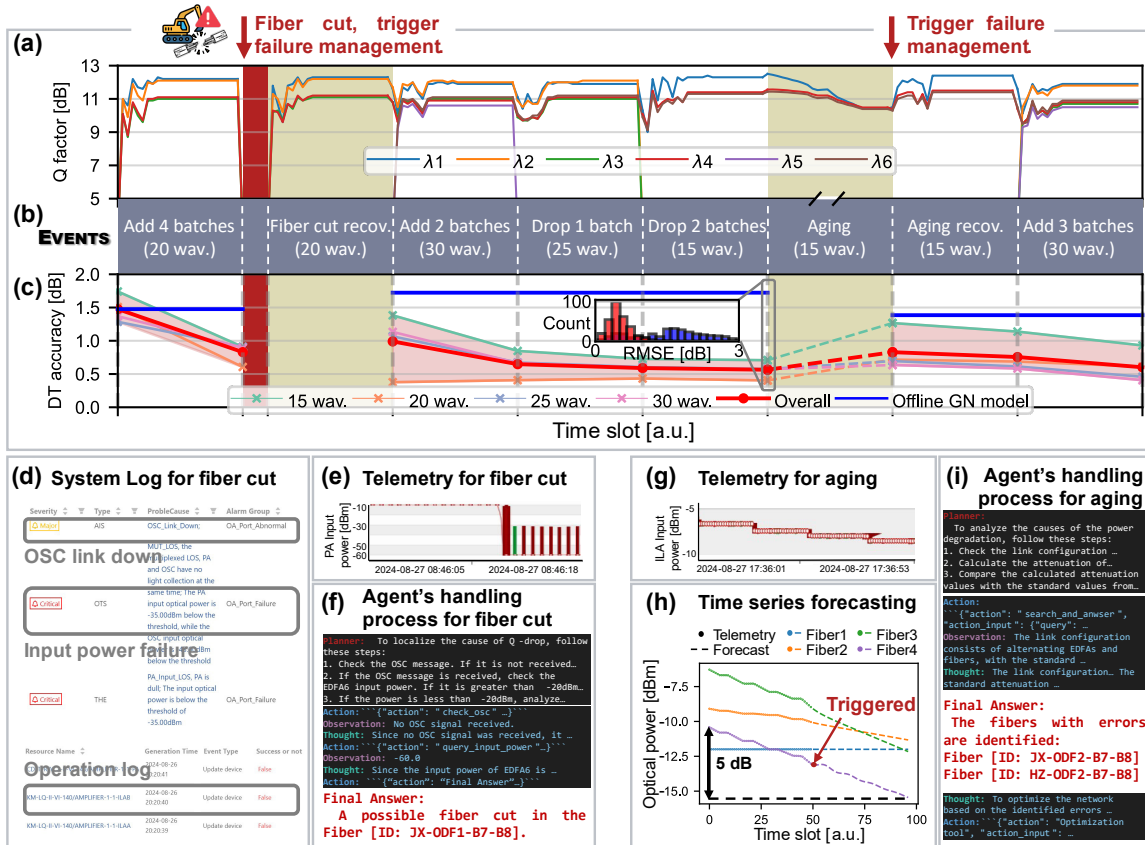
Fiber cut, trigger failure management

Trigger failure management

(a)

Q factor [dB]

13 12 11 10 9 8 7 6 5

$\lambda1$ $\lambda2$ $\lambda3$ $\lambda4$ $\lambda5$ $\lambda6$

(b)

EVENTS

Add 4 batches (20 wav.)

Fiber cut recov. (20 wav.)

Add 2 batches (30 wav.)

Drop 1 batch (25 wav.)

Drop 2 batches (15 wav.)

Aging (15 wav.)

Aging recov. (15 wav.)

Add 3 batches (30 wav.)

(c)

DT accuracy [dB]

2.0 1.5 1.0 0.5 0.0

100 Count 0 RMSE [dB] 3

15 wav. 20 wav. 25 wav. 30 wav. Overall Offline GN model

Time slot [a.u.]

(d) System Log for fiber cut

| Severity | Type | ProbleCause | Alarm Group |
|---|---|---|---|
| Major | AIS | OSC_Link_Down; | OA_Port_Abnormal |
| | | MUT_LOS, the multiplexed LOS, PA and OSC have no light collection at the same time; The PA input optical power is -35.00dBm below the threshold, while the OSC input optical power is -35.00dBm below the threshold | |
| Critical | OTS | | OA_Port_Failure |
| Critical | THE | PA_Input_LOS, PA is dull; The input optical power is below the threshold of -35.00dBm | |

OSC link down

Input power failure

Operation log

| Resource Name | Generation Time | Event Type | Success or not |
|---|---|---|---|
| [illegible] | 2024-08-26 20:20:41 | Update device | False |
| KM-LQ-II-VI-140/AMPLIFIER-1-1-ILAB | 2024-08-26 20:20:40 | Update device | False |
| KM-LQ-II-VI-140/AMPLIFIER-1-1-ILAA | 2024-08-26 20:20:39 | Update device | False |

(e) Telemetry for fiber cut

PA Input power [dBm]

-10 -20 -30 -40 -50 -60

2024-08-27 08:46:05 2024-08-27 08:46:18

(f) Agent's handling process for fiber cut

Planner: To localize the cause of Q -drop, follow these steps:
1. Check the OSC message. If it is not received…
2. If the OSC message is received, check the EDFA6 input power. If it is greater than -20dBm…
3. If the power is less than -20dBm, analyze…

Action:```{"action": "check_osc" …}```
Observation: No OSC signal received.
Thought: Since no OSC signal was received, it …
Action:```{"action": " query_input_power "…}```
Observation: -60.0
Thought: Since the input power of EDFA6 is …
Action: ```{"action": "Final Answer"…}```

Final Answer:
A possible fiber cut in the Fiber [ID: JX-ODF1-B7-B8].

(g) Telemetry for aging

ILA Input power [dBm]

-5 -10

2024-08-27 17:36:01 2024-08-27 17:36:53

(h) Time series forecasting

Telemetry Forecast Fiber1 Fiber2 Fiber3 Fiber4

Optical power [dBm]

-7.5 -10.0 -12.5 -15.0

Triggered

5 dB

0 25 50 75 100

Time slot [a.u.]

(i) Agent's handling process for aging

Planner:
To analyze the causes of the power degradation, follow these steps:
1. Check the link configuration …
2. Calculate the attenuation of…
3. Compare the calculated attenuation values with the standard values from…

Action:
```{"action": " search_and_anwser ", "action_input": {"query": …
Observation: The link configuration consists of alternating EDFAs and fibers, with the standard …
Thought: The link configuration… The standard attenuation …

Final Answer:
The fibers with errors are identified:
Fiber [ID: JX-ODF2-B7-B8]
Fiber [ID: HZ-ODF2-B7-B8]

Thought: To optimize the network based on the identified errors …
Action:```{"action": "Optimization tool", "action_input": …